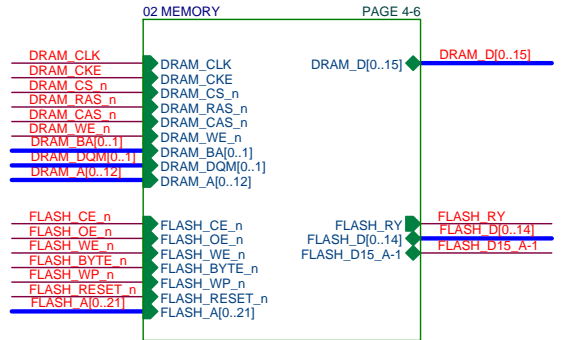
02 MEMORY
PAGE 4-6

DRAM_CLK
DRAM_CKE
DRAM_CS_n
DRAM_RAS_n
DRAM_CAS_n
DRAM_WE_n
DRAM_BA[0..1]
DRAM_DQM[0..1]
DRAM_A[0..12]

DRAM_CLK
DRAM_CKE
DRAM_CS_n
DRAM_RAS_n
DRAM_CAS_n
DRAM_WE_n
DRAM_BA[0..1]
DRAM_DQM[0..1]
DRAM_A[0..12]

DRAM_D[0..15]
DRAM_D[0..15]

FLASH_CE_n
FLASH_OE_n
FLASH_WE_n
FLASH_BYTE_n
FLASH_WP_n
FLASH_RESET_n
FLASH_A[0..21]

FLASH_CE_n
FLASH_OE_n
FLASH_WE_n
FLASH_BYTE_n
FLASH_WP_n
FLASH_RESET_n
FLASH_A[0..21]

FLASH_RY
FLASH_D[0..14]
FLASH_D15_A-1

FLASH_RY
FLASH_D[0..14]
FLASH_D15_A-1